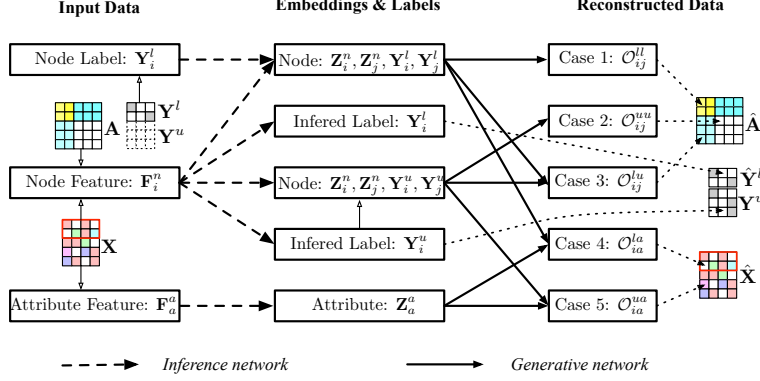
Input Data

Embeddings & Labels

Reconstructed Data

Node Label: $\mathbf{Y}_i^l$

$\mathbf{A}$

$\mathbf{Y}^l$

$\mathbf{Y}^u$

Node Feature: $\mathbf{F}_i^n$

$\mathbf{X}$

Attribute Feature: $\mathbf{F}_a^a$

Node: $\mathbf{Z}_i^n, \mathbf{Z}_j^n, \mathbf{Y}_i^l, \mathbf{Y}_j^l$

Infered Label: $\mathbf{Y}_i^l$

Node: $\mathbf{Z}_i^n, \mathbf{Z}_j^n, \mathbf{Y}_i^u, \mathbf{Y}_j^u$

Infered Label: $\mathbf{Y}_i^u$

Attribute: $\mathbf{Z}_a^a$

Case 1: $\mathcal{O}_{ij}^{ll}$

Case 2: $\mathcal{O}_{ij}^{uu}$

Case 3: $\mathcal{O}_{ij}^{lu}$

Case 4: $\mathcal{O}_{ia}^{la}$

Case 5: $\mathcal{O}_{ia}^{ua}$

$\hat{\mathbf{A}}$

$\hat{\mathbf{Y}}^l$

$\hat{\mathbf{Y}}^u$

$\hat{\mathbf{X}}$

Inference network

Generative network